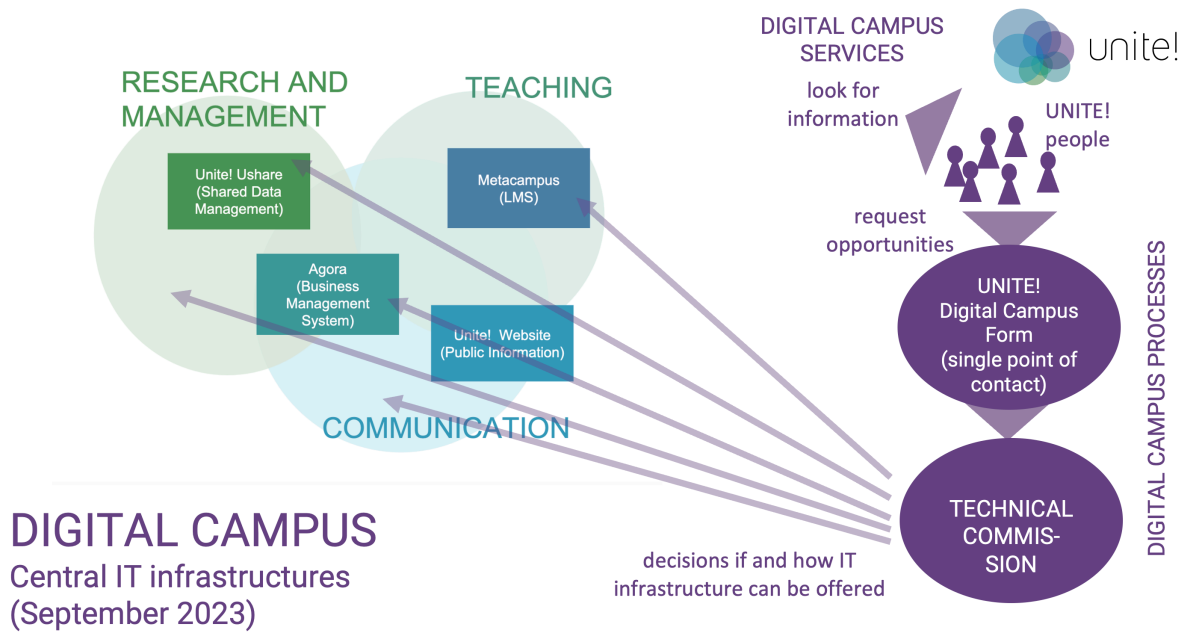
DIGITAL CAMPUS SERVICES

unite!

RESEARCH AND MANAGEMENT

TEACHING

look for information

UNITE! people

Unite! Ushare (Shared Data Management)

Metacampus (LMS)

request opportunities

Agora (Business Management System)

Unite! Website (Public Information)

UNITE! Digital Campus Form (single point of contact)

DIGITAL CAMPUS PROCESSES

COMMUNICATION

TECHNICAL COMMIS-SION

DIGITAL CAMPUS
Central IT infrastructures
(September 2023)

decisions if and how IT infrastructure can be offered